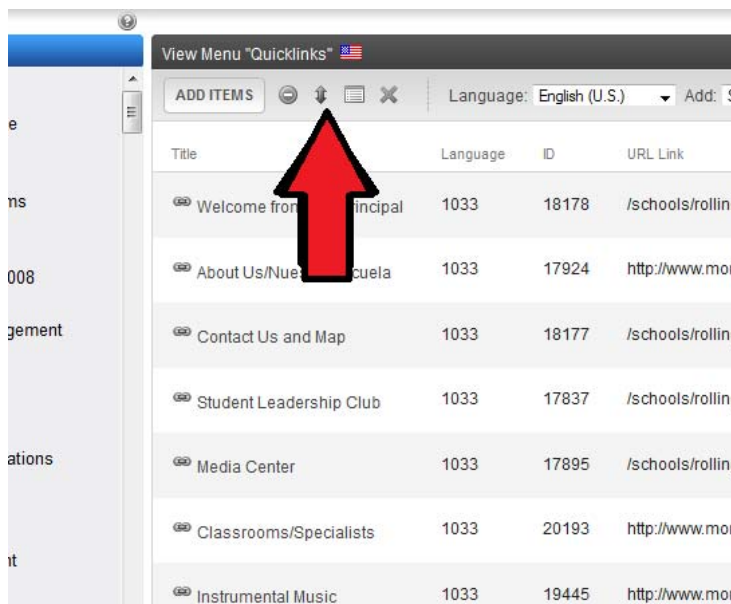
e

ms

008

gement

ations

nt

View Menu "Quicklinks"

ADD ITEMS

Language: English (U.S.) Add: S

| Title | Language | ID | URL Link |
|---|---|---|---|
| Welcome fro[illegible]rincipal | 1033 | 18178 | /schools/rollin |
| About Us/Nue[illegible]cuela | 1033 | 17924 | http://www.mo |
| Contact Us and Map | 1033 | 18177 | /schools/rollin |
| Student Leadership Club | 1033 | 17837 | /schools/rollin |
| Media Center | 1033 | 17895 | /schools/rollin |
| Classrooms/Specialists | 1033 | 20193 | http://www.mo |
| Instrumental Music | 1033 | 19445 | http://www.mo |